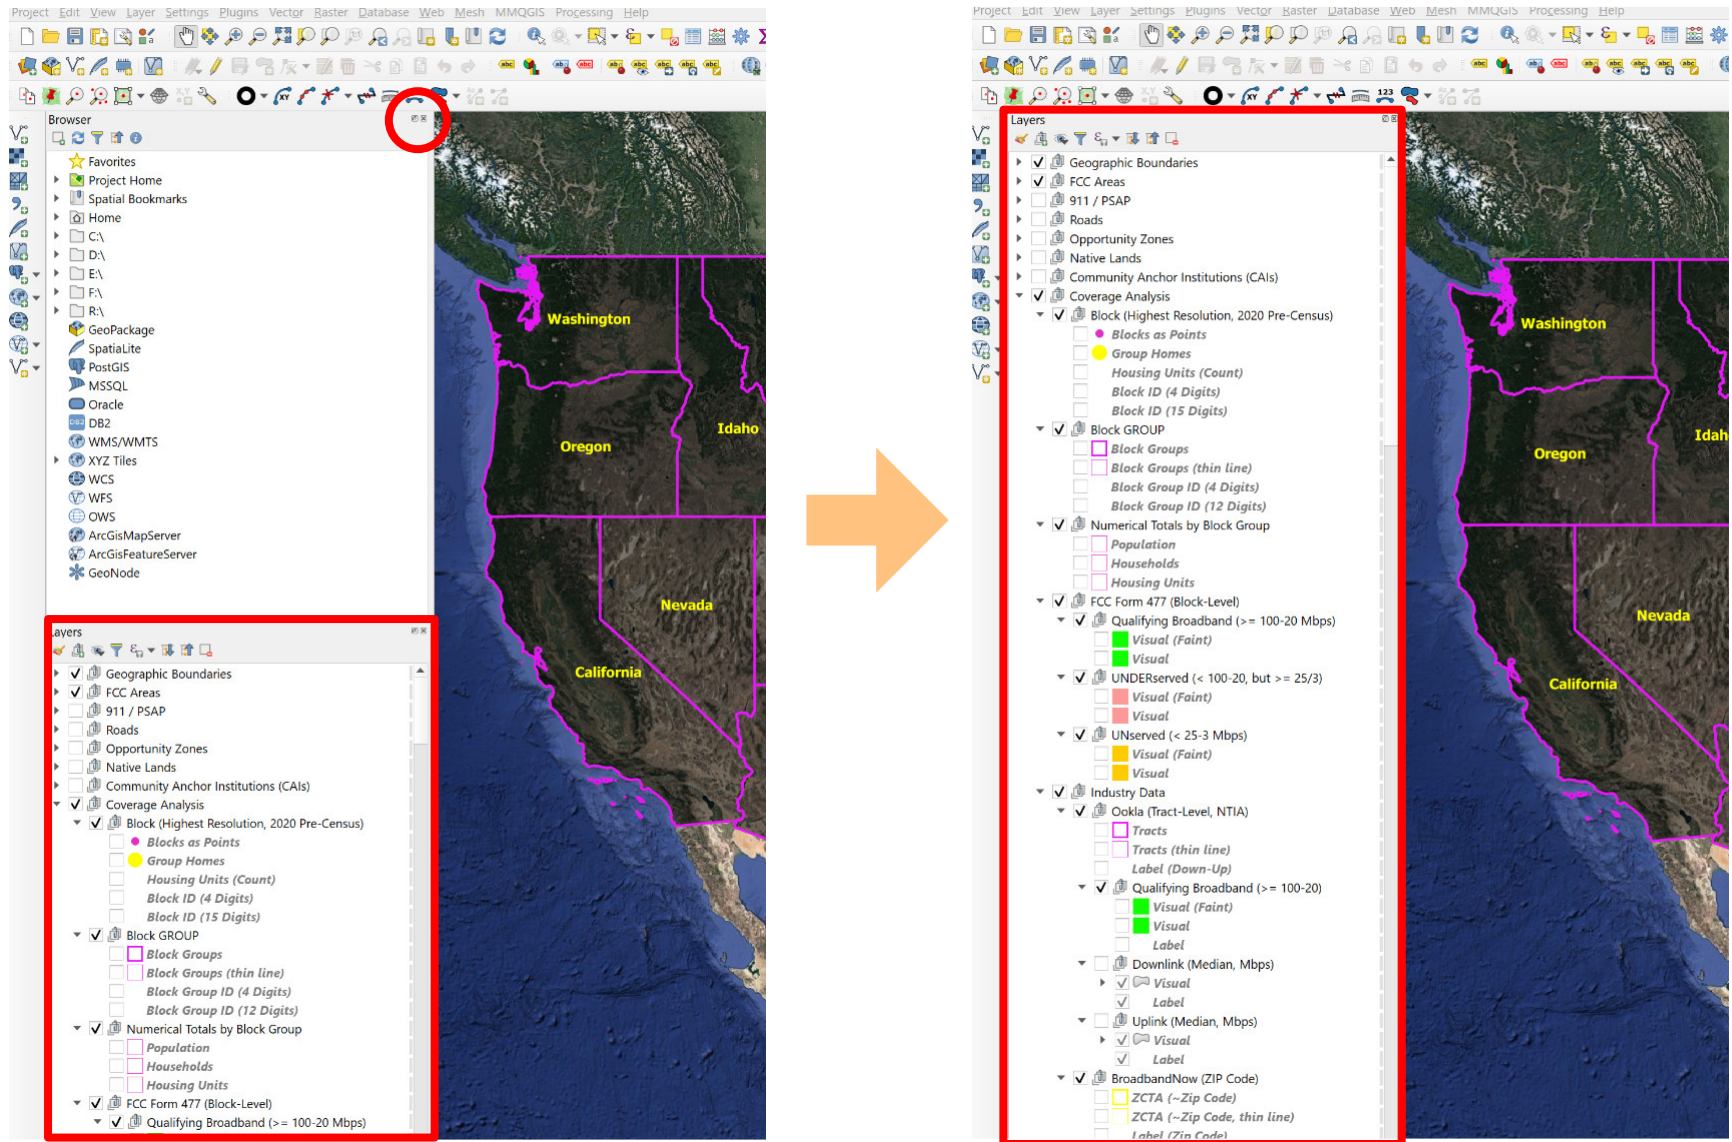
Project Edit View Layer Settings Plugins Vector Raster Database Web Mesh MMQGIS Processing Help

Browser

Favorites
Project Home
Spatial Bookmarks
Home
C:\
D:\
E:\
F:\
R:\
GeoPackage
SpatiaLite
PostGIS
MSSQL
Oracle
DB2
WMS/WMTS
XYZ Tiles
WCS
WFS
OWS
ArcGisMapServer
ArcGisFeatureServer
GeoNode

Layers

Geographic Boundaries
FCC Areas
911 / PSAP
Roads
Opportunity Zones
Native Lands
Community Anchor Institutions (CAIs)
Coverage Analysis
Block (Highest Resolution, 2020 Pre-Census)
Blocks as Points
Group Homes
Housing Units (Count)
Block ID (4 Digits)
Block ID (15 Digits)
Block GROUP
Block Groups
Block Groups (thin line)
Block Group ID (4 Digits)
Block Group ID (12 Digits)
Numerical Totals by Block Group
Population
Households
Housing Units
FCC Form 477 (Block-Level)
Qualifying Broadband (>= 100-20 Mbps)

Washington
Oregon
Idaho
Nevada
California

Project Edit View Layer Settings Plugins Vector Raster Database Web Mesh MMQGIS Processing Help

Layers

Geographic Boundaries
FCC Areas
911 / PSAP
Roads
Opportunity Zones
Native Lands
Community Anchor Institutions (CAIs)
Coverage Analysis
Block (Highest Resolution, 2020 Pre-Census)
Blocks as Points
Group Homes
Housing Units (Count)
Block ID (4 Digits)
Block ID (15 Digits)
Block GROUP
Block Groups
Block Groups (thin line)
Block Group ID (4 Digits)
Block Group ID (12 Digits)
Numerical Totals by Block Group
Population
Households
Housing Units
FCC Form 477 (Block-Level)
Qualifying Broadband (>= 100-20 Mbps)
Visual (Faint)
Visual
UNDERserved (< 100-20, but >= 25/3)
Visual (Faint)
Visual
UNserved (< 25-3 Mbps)
Visual (Faint)
Visual
Industry Data
Ookla (Tract-Level, NTIA)
Tracts
Tracts (thin line)
Label (Down-Up)
Qualifying Broadband (>= 100-20)
Visual (Faint)
Visual
Label
Downlink (Median, Mbps)
Visual
Label
Uplink (Median, Mbps)
Visual
Label
BroadbandNow (ZIP Code)
ZCTA (~Zip Code)
ZCTA (~Zip Code, thin line)
Label (Zip Code)

Washington
Oregon
Idah
Nevada
California